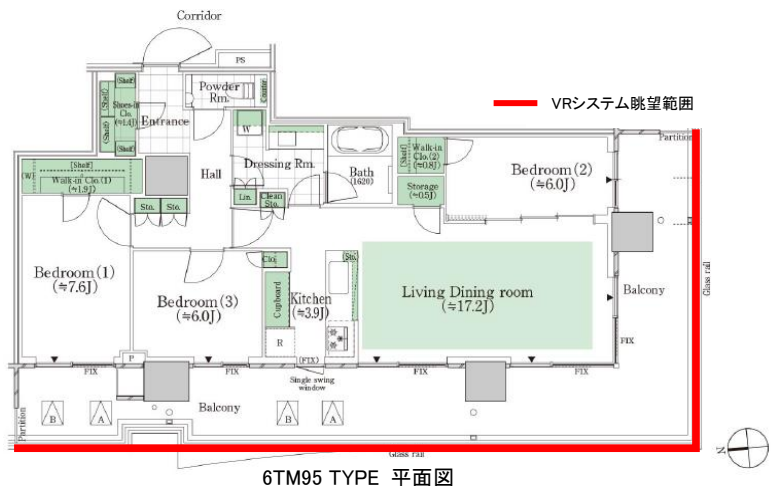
Corridor

PS

Powder Rm.

Counter

Shelf

Shoes-in Clo. (≒1.0J)

Shelf

Shelf

Entrance

W

Dressing Rm.

Bath (1620)

Shelf

Walk-in Clo.(2) (≒0.8J)

Storage (≒0.5J)

Bedroom (2) (≒6.0J)

Partition

VRシステム眺望範囲

Shelf

WI

Walk-in Clo.(1) (≒1.9J)

Hall

Lin.

Clean Sto.

Sto.

Sto.

Clo.

Sto.

Bedroom (1) (≒7.6J)

Bedroom (3) (≒6.0J)

Cupboard

Kitchen (≒3.9J)

R

Living Dining room (≒17.2J)

Balcony

Glass rail

FIX

P

FIX

FIX

(FIX)

Single swing window

FIX

FIX

FIX

Partition

B

A

Balcony

B

A

Glass rail

N

6TM95 TYPE 平面図